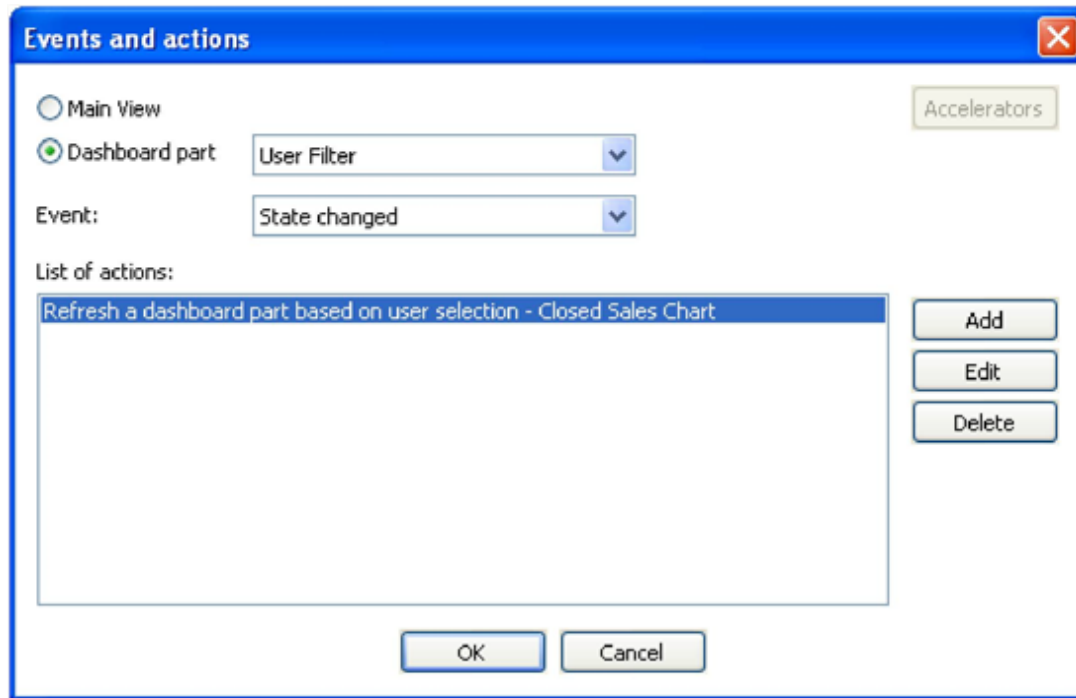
Events and actions

Main View

Dashboard part

User Filter

Accelerators

Event:

State changed

List of actions:

Refresh a dashboard part based on user selection - Closed Sales Chart

Add

Edit

Delete

OK

Cancel